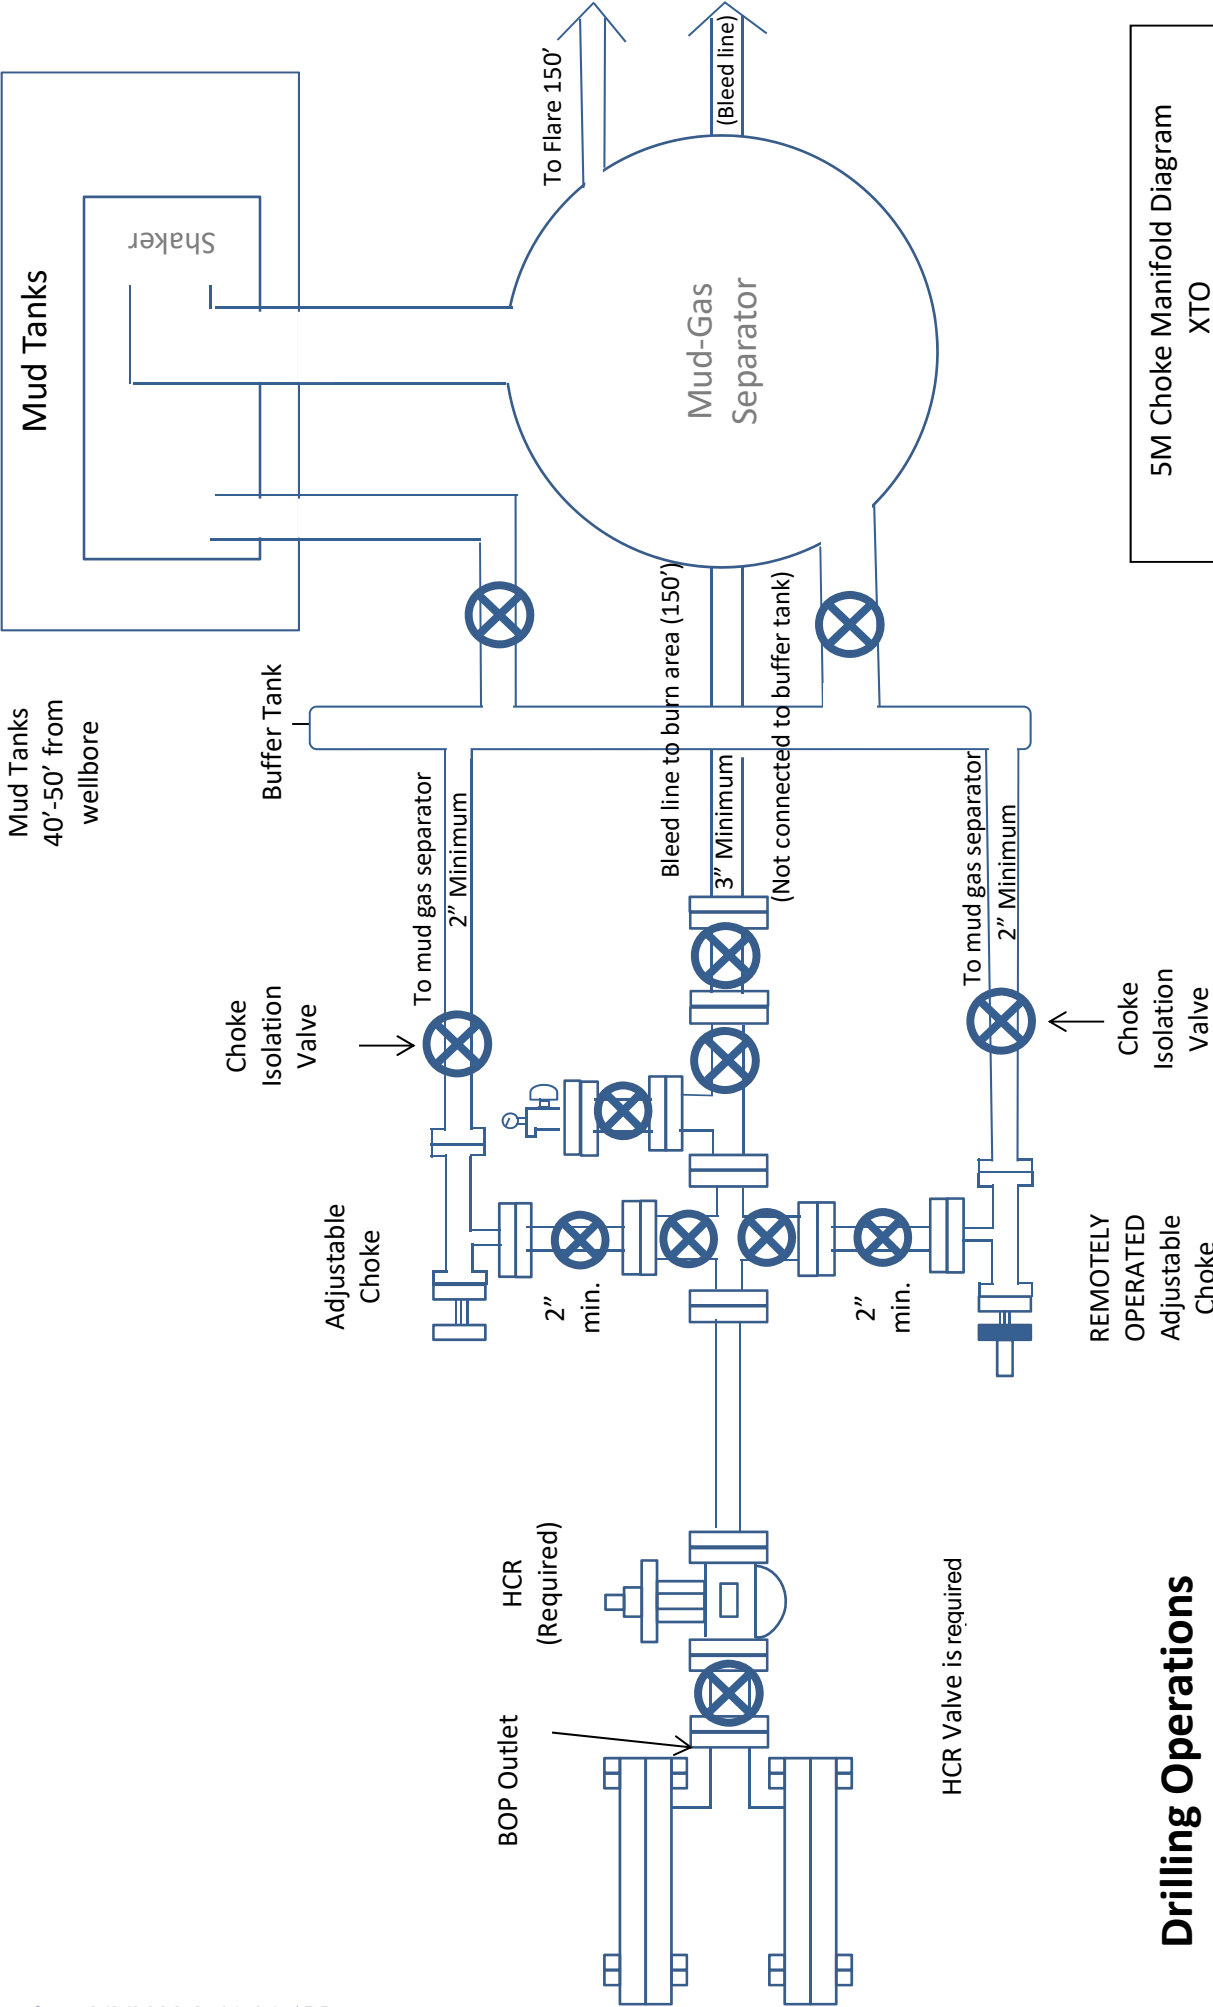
5M Choke Manifold Diagram
XTO

Mud Tanks

Shaker

Mud-Gas
Separator

To Flare 150'

(Bleed line)

Mud Tanks
40'-50' from
wellbore

Buffer Tank

Bleed line to burn area (150')

3" Minimum

(Not connected to buffer tank)

To mud gas separator

2" Minimum

To mud gas separator

2" Minimum

Choke
Isolation
Valve

Choke
Isolation
Valve

Adjustable
Choke

2"
min.

2"
min.

REMOTELY
OPERATED
Adjustable
Choke

HCR
(Required)

BOP Outlet

HCR Valve is required

Drilling Operations